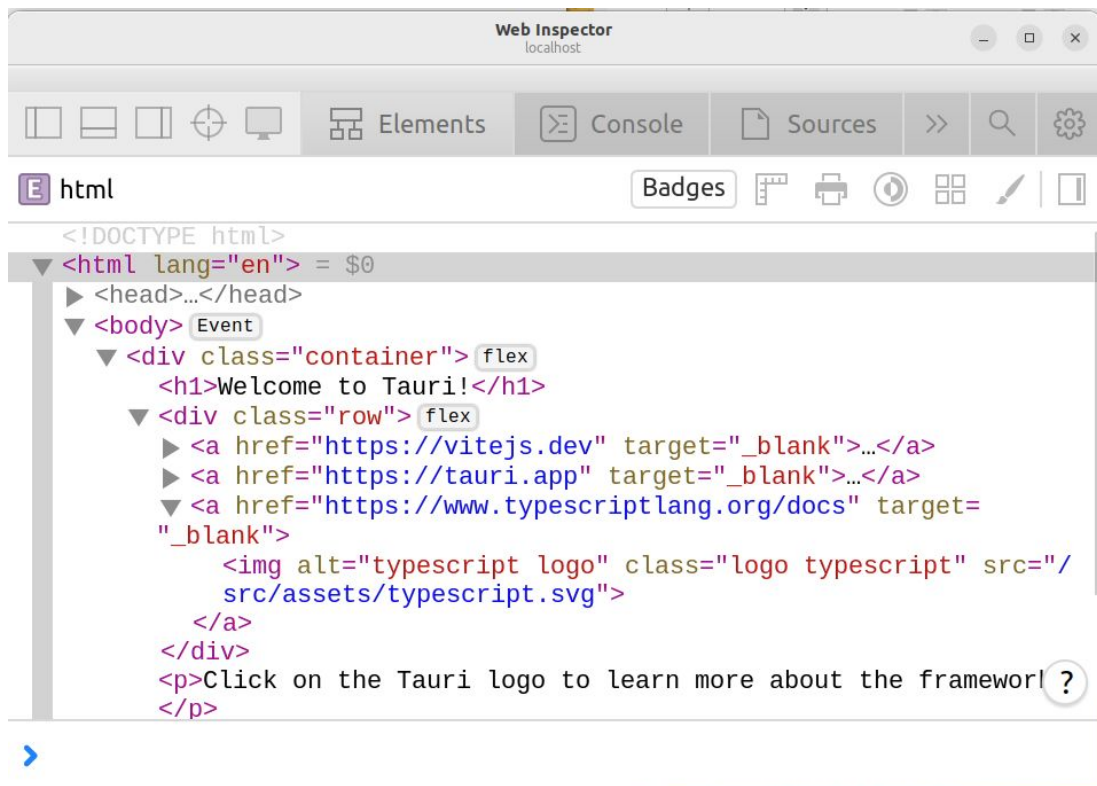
Web Inspector
localhost

Elements Console Sources »

E html Badges

<!DOCTYPE html>
<html lang="en"> = $0
<head>…</head>
<body> Event
<div class="container"> flex
<h1>Welcome to Tauri!</h1>
<div class="row"> flex
<a href="https://vitejs.dev" target="_blank">…</a>
<a href="https://tauri.app" target="_blank">…</a>
<a href="https://www.typescriptlang.org/docs" target="_blank">
<img alt="typescript logo" class="logo typescript" src="/src/assets/typescript.svg">
</a>
</div>
<p>Click on the Tauri logo to learn more about the framewor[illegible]
</p>
?
›